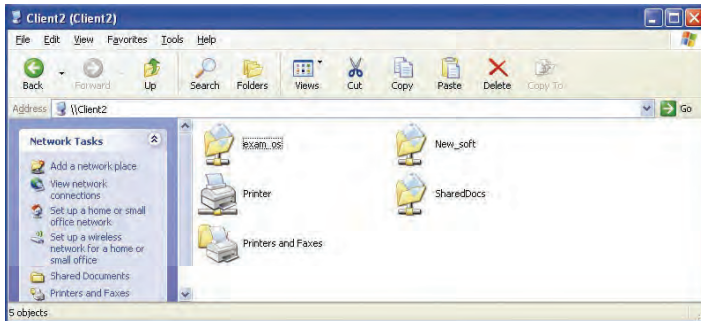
Client2 (Client2)

File Edit View Favorites Tools Help

Back Forward Up Search Folders Views Cut Copy Paste Delete Copy To

Address \\Client2 Go

Network Tasks

Add a network place
View network connections
Set up a home or small office network
Set up a wireless network for a home or small office
Shared Documents
Printers and Faxes

exam_os
New_soft
Printer
SharedDocs
Printers and Faxes

5 objects